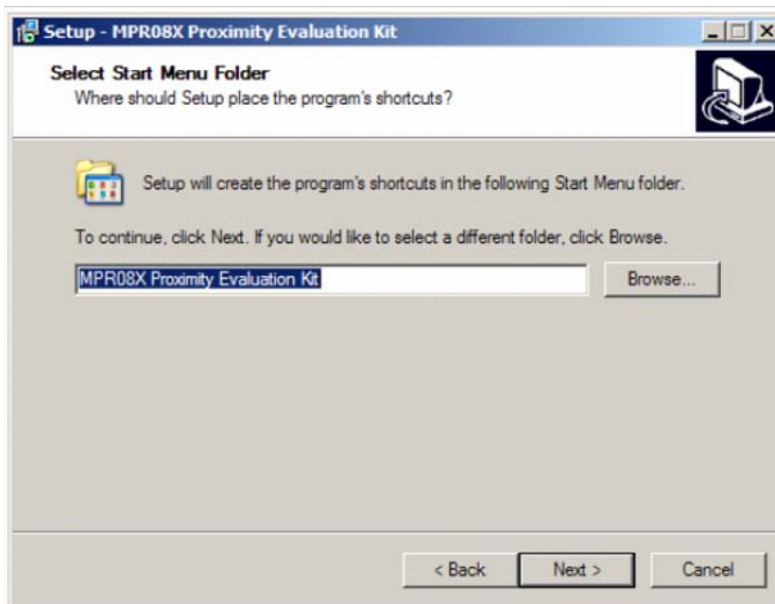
Setup - MPR08X Proximity Evaluation Kit

Select Start Menu Folder
Where should Setup place the program's shortcuts?

Setup will create the program's shortcuts in the following Start Menu folder.

To continue, click Next. If you would like to select a different folder, click Browse.

MPR08X Proximity Evaluation Kit

Browse...

< Back

Next >

Cancel